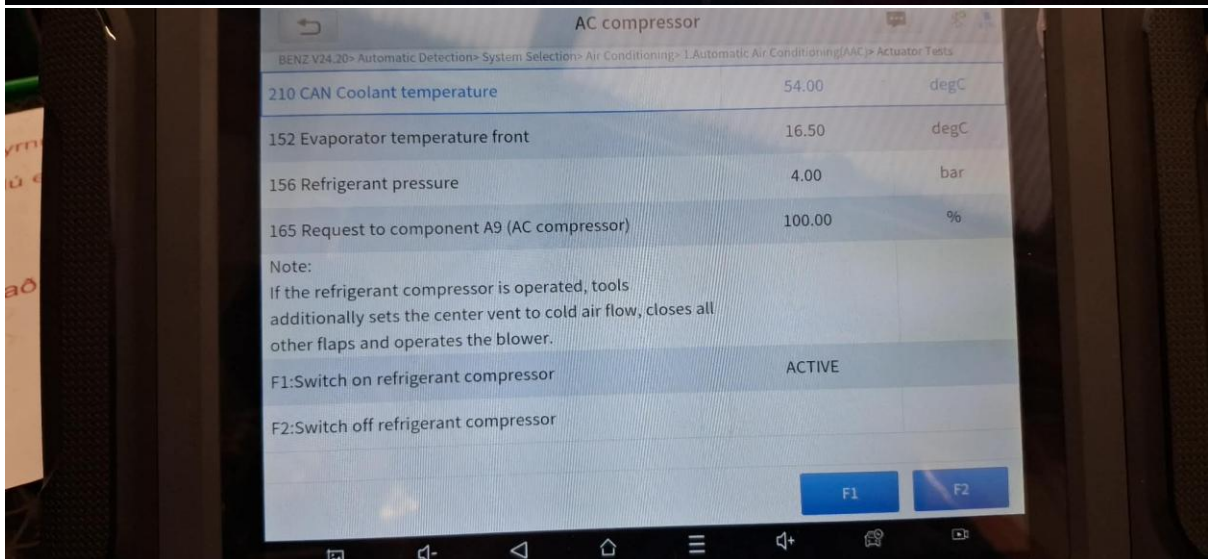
AC compressor

BENZ V24.20> Automatic Detection> System Selection> Air Conditioning> 1.Automatic Air Conditioning(AAC)> Actuator Tests

| | | |
|---|---|---|
| 210 CAN Coolant temperature | 54.00 | degC |
| 152 Evaporator temperature front | 16.50 | degC |
| 156 Refrigerant pressure | 4.00 | bar |
| 165 Request to component A9 (AC compressor) | 100.00 | % |

Note:
If the refrigerant compressor is operated, tools additionally sets the center vent to cold air flow, closes all other flaps and operates the blower.

| | |
|---|---|
| F1:Switch on refrigerant compressor | ACTIVE |
| F2:Switch off refrigerant compressor | |

F1 F2

ymi
ú e
að